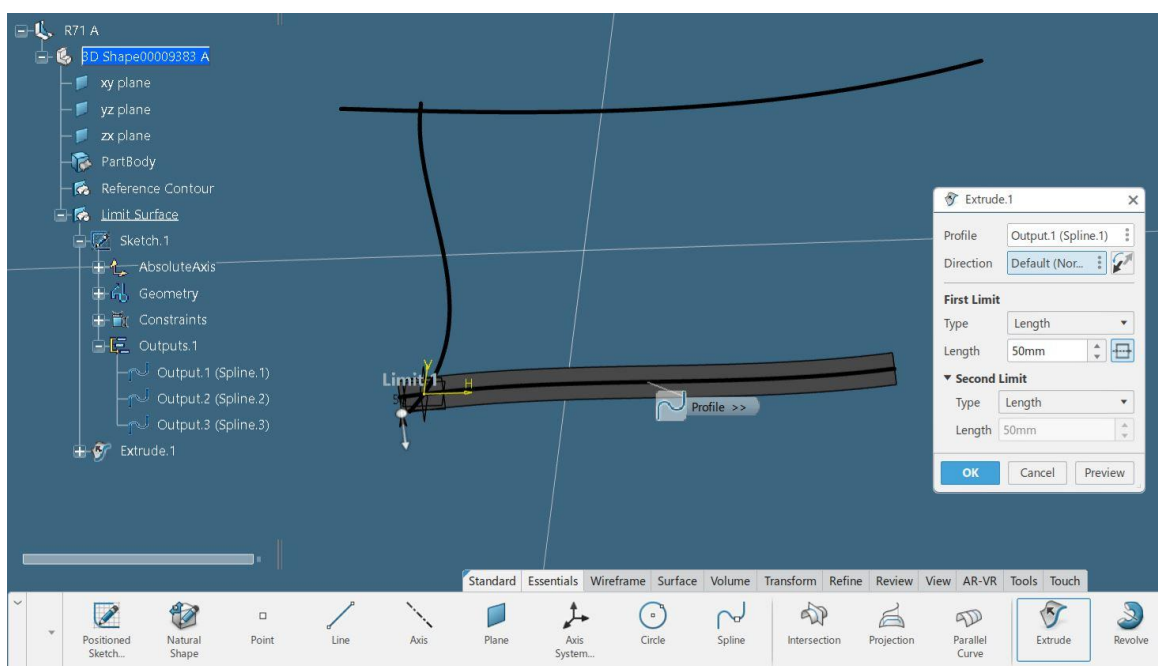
R71 A
3D Shape00009383 A
xy plane
yz plane
zx plane
PartBody
Reference Contour
Limit Surface
Sketch.1
AbsoluteAxis
Geometry
Constraints
Outputs.1
Output.1 (Spline.1)
Output.2 (Spline.2)
Output.3 (Spline.3)
Extrude.1

Limit 1
H
Profile >>

Extrude.1
Profile Output.1 (Spline.1)
Direction Default (Nor...
First Limit
Type Length
Length 50mm
Second Limit
Type Length
Length 50mm
OK Cancel Preview

Standard Essentials Wireframe Surface Volume Transform Refine Review View AR-VR Tools Touch

Positioned Sketch... Natural Shape Point Line Axis Plane Axis System... Circle Spline Intersection Projection Parallel Curve Extrude Revolve